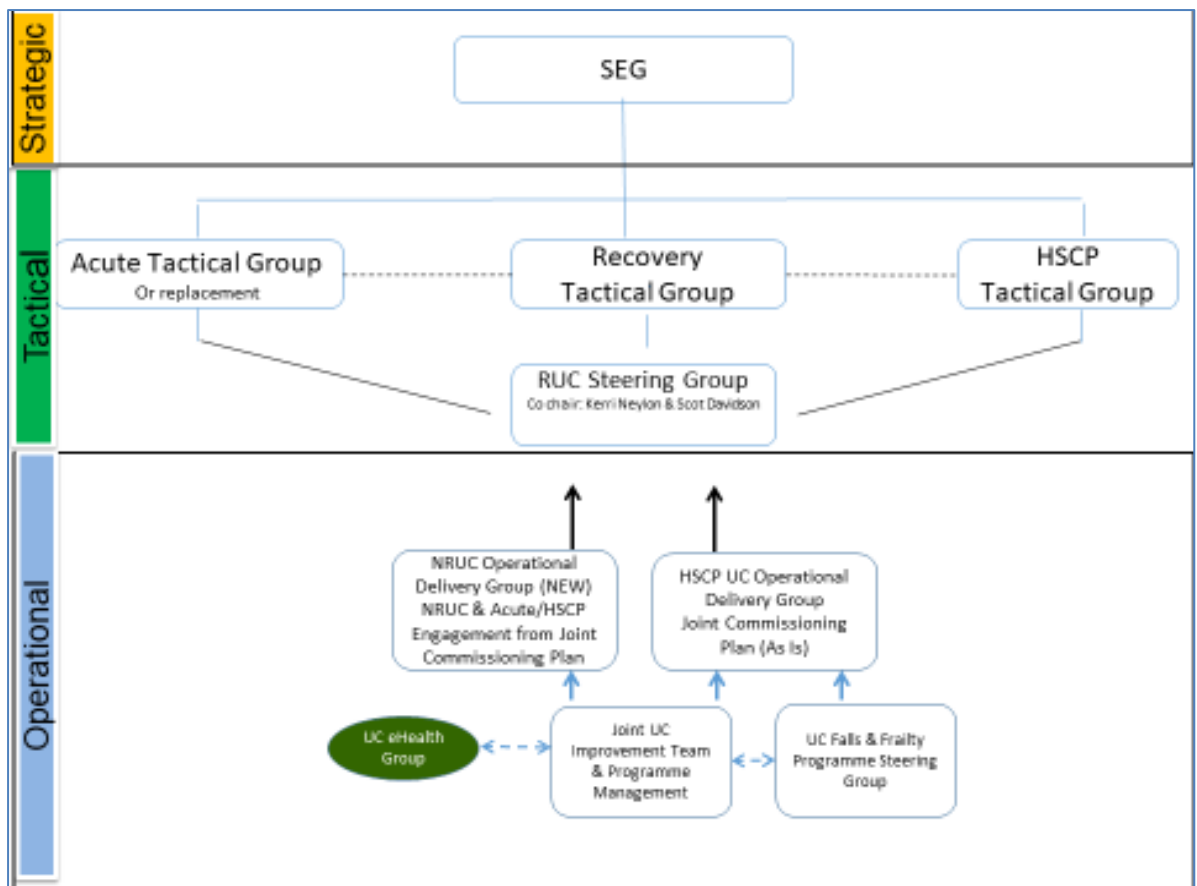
Strategic

SEG

Tactical

Acute Tactical Group
Or replacement

Recovery Tactical Group

HSCP Tactical Group

RUC Steering Group
Co chair: Kerri Neylon & Scot Davidson

Operational

NRUC Operational Delivery Group (NEW) NRUC & Acute/HSCP Engagement from Joint Commissioning Plan

HSCP UC Operational Delivery Group Joint Commissioning Plan (As Is)

UC eHealth Group

Joint UC Improvement Team & Programme Management

UC Falls & Frailty Programme Steering Group